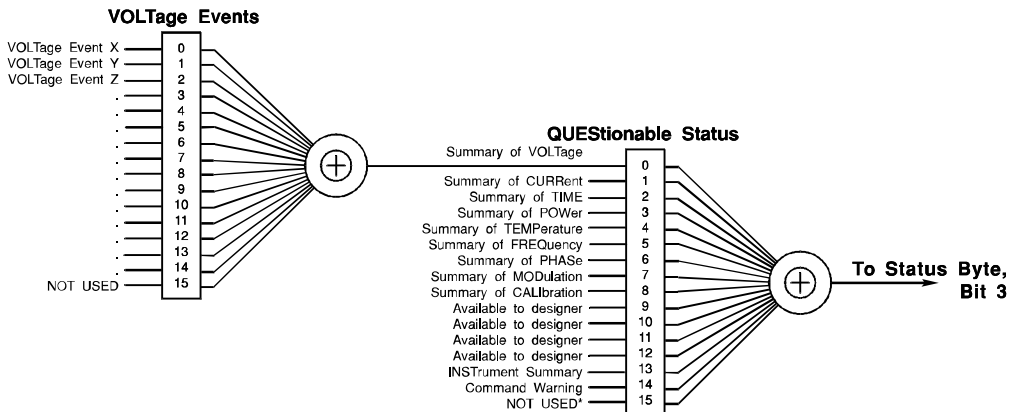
VOLTage Events

VOLTage Event X
VOLTage Event Y
VOLTage Event Z
.
.
.
.
.
.
.
.
.
.
.
.
NOT USED

0
1
2
3
4
5
6
7
8
9
10
11
12
13
14
15

$\oplus$

QUEStionable Status

Summary of VOLTage
Summary of CURRent
Summary of TIME
Summary of POWer
Summary of TEMPerature
Summary of FREQuency
Summary of PHASe
Summary of MODulation
Summary of CALibration
Available to designer
Available to designer
Available to designer
Available to designer
INSTrument Summary
Command Warning
NOT USED*

0
1
2
3
4
5
6
7
8
9
10
11
12
13
14
15

$\oplus$

To Status Byte, Bit 3